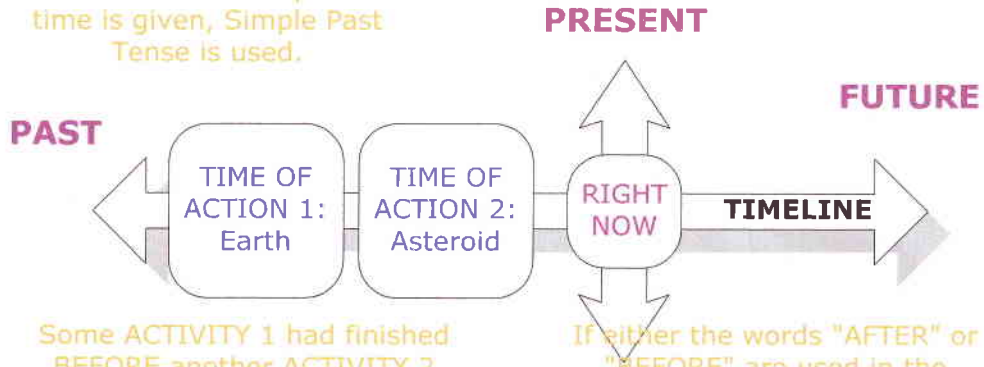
time is given, Simple Past Tense is used.

PRESENT

FUTURE

PAST

TIME OF ACTION 1: Earth

TIME OF ACTION 2: Asteroid

RIGHT NOW

TIMELINE

Some ACTIVITY 1 had finished BEFORE another ACTIVITY 2 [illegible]

If either the words "AFTER" or "BEFORE" are used in the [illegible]